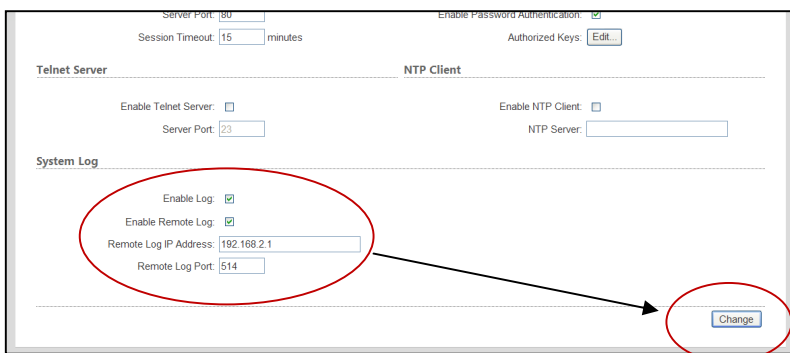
Server Port: 80

Enable Password Authentication: ☑

Session Timeout: 15 minutes

Authorized Keys: Edit...

Telnet Server

NTP Client

Enable Telnet Server: ☐

Enable NTP Client: ☐

Server Port: 23

NTP Server:

System Log

Enable Log: ☑

Enable Remote Log: ☑

Remote Log IP Address: 192.168.2.1

Remote Log Port: 514

Change